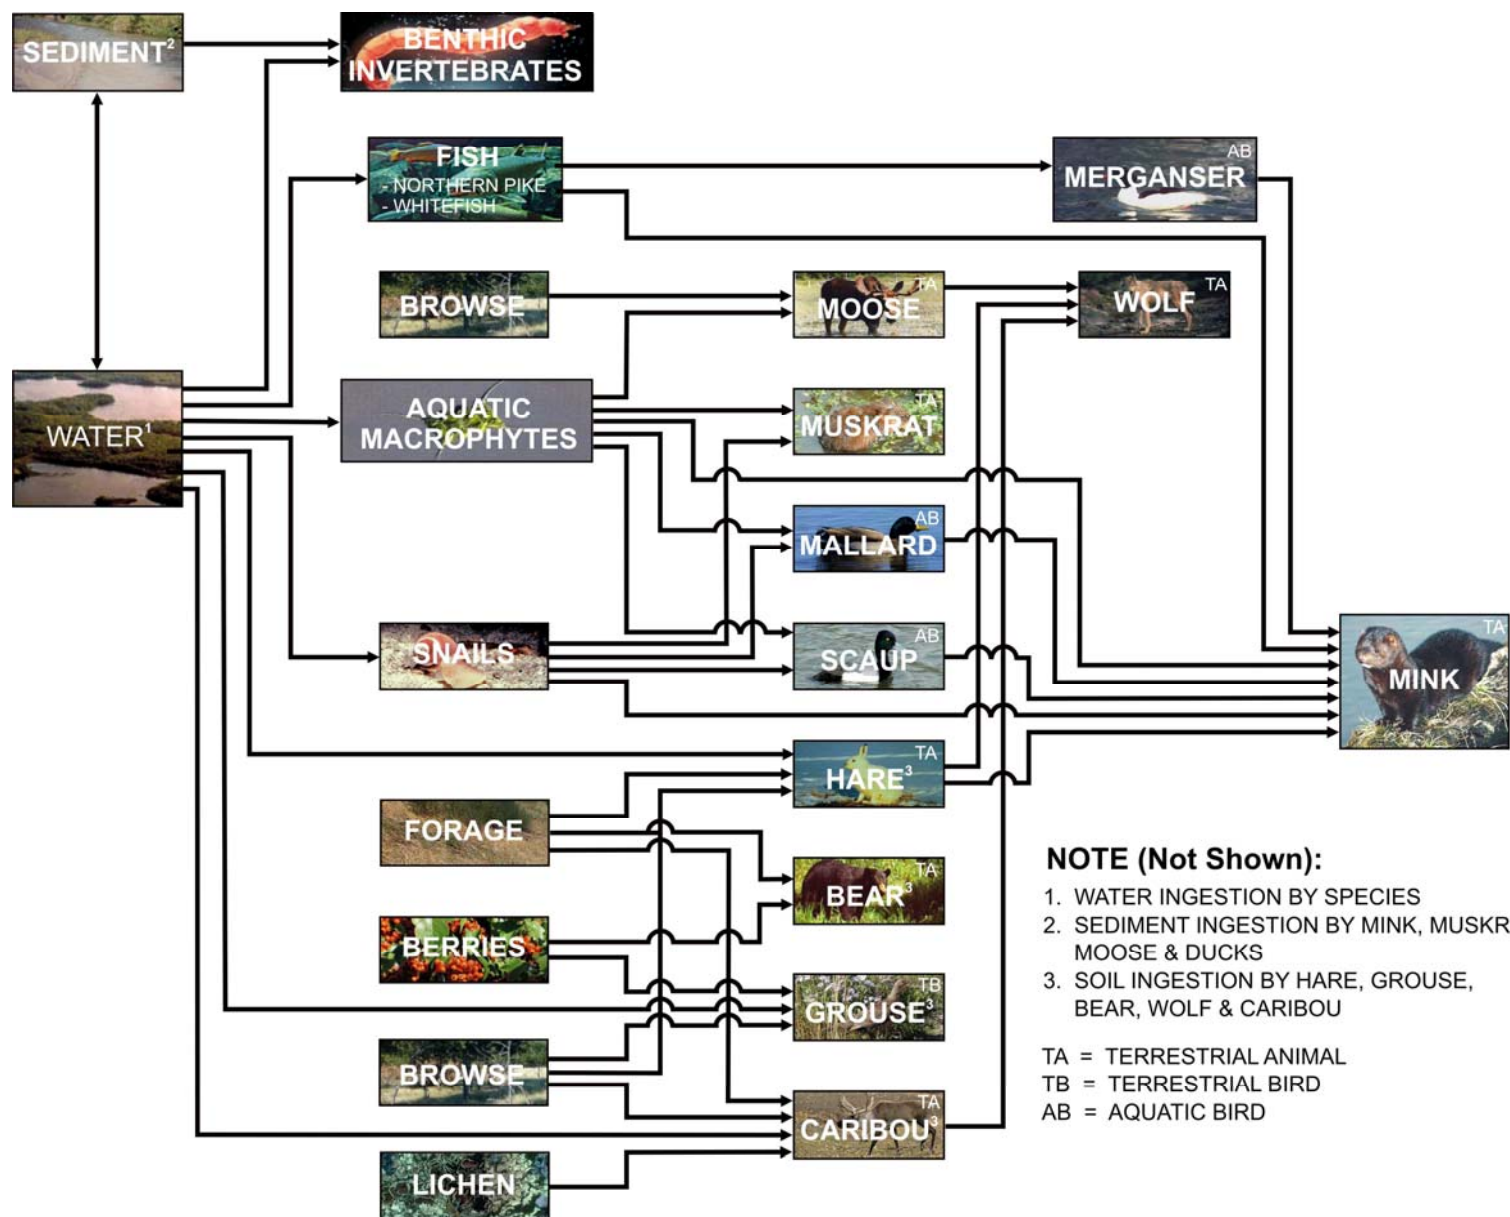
SEDIMENT$^2$

BENTHIC INVERTEBRATES

FISH
- NORTHERN PIKE
- WHITEFISH

AB
MERGANSER

BROWSE

TA
MOOSE

TA
WOLF

WATER$^1$

AQUATIC MACROPHYTES

TA
MUSKRAT

AB
MALLARD

SNAILS

AB
SCAUP

TA
MINK

TA
HARE$^3$

FORAGE

TA
BEAR$^3$

BERRIES

TB
GROUSE$^3$

BROWSE

TA
CARIBOU$^3$

LICHEN

NOTE (Not Shown):
1. WATER INGESTION BY SPECIES
2. SEDIMENT INGESTION BY MINK, MUSKR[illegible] MOOSE & DUCKS
3. SOIL INGESTION BY HARE, GROUSE, BEAR, WOLF & CARIBOU

TA = TERRESTRIAL ANIMAL
TB = TERRESTRIAL BIRD
AB = AQUATIC BIRD